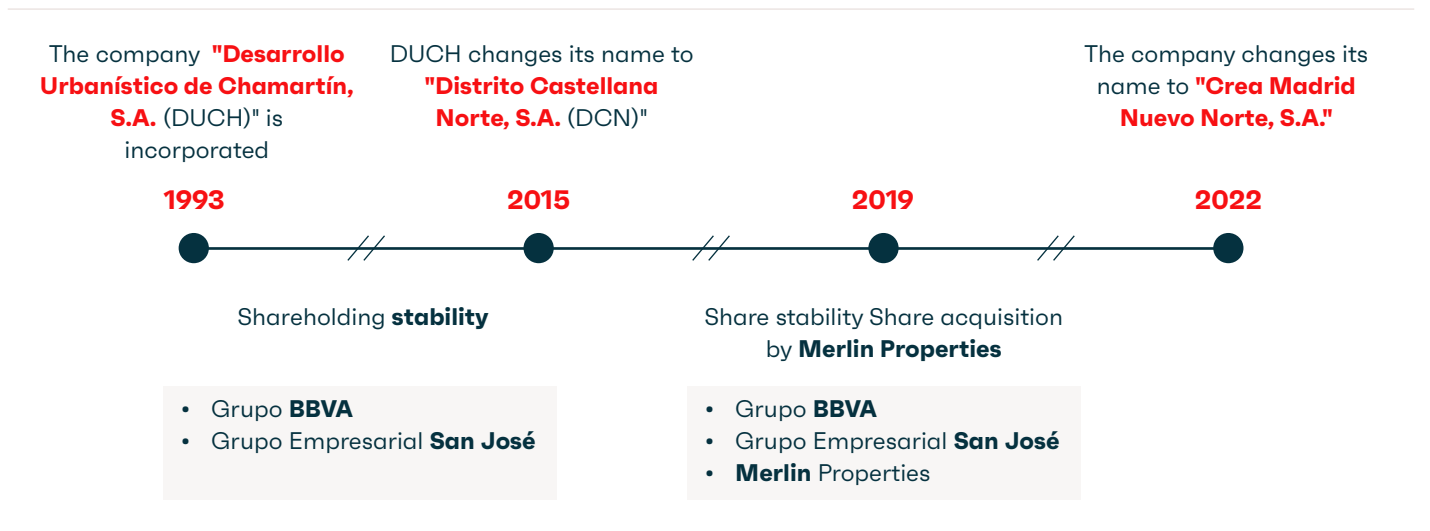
The company "Desarrollo Urbanístico de Chamartín, S.A. (DUCH)" is incorporated

DUCH changes its name to "Distrito Castellana Norte, S.A. (DCN)"

The company changes its name to "Crea Madrid Nuevo Norte, S.A."

1993

2015

2019

2022

Shareholding stability

- Grupo BBVA
- Grupo Empresarial San José

Share stability Share acquisition by Merlin Properties

- Grupo BBVA
- Grupo Empresarial San José
- Merlin Properties